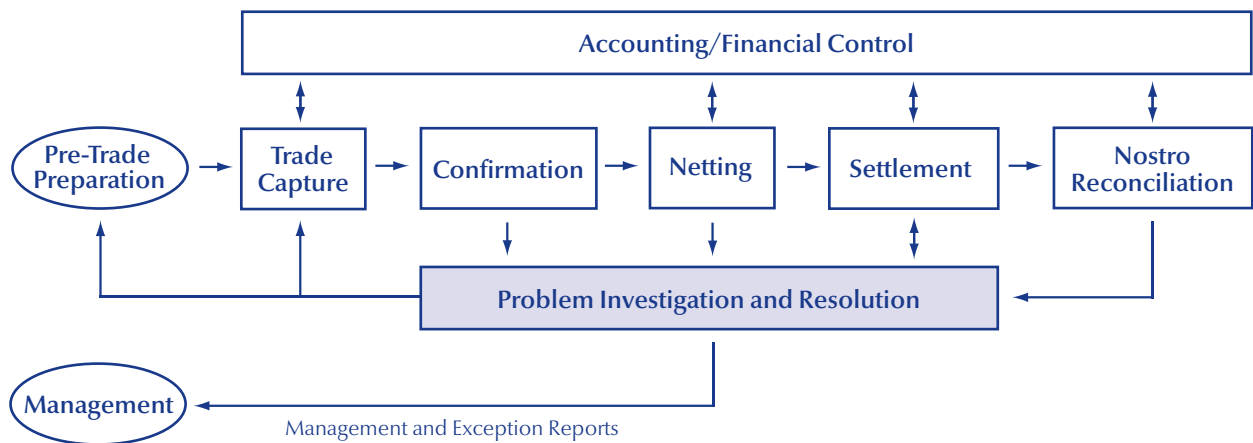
Accounting/Financial Control

Pre-Trade Preparation

Trade Capture

Confirmation

Netting

Settlement

Nostro Reconciliation

Problem Investigation and Resolution

Management

Management and Exception Reports